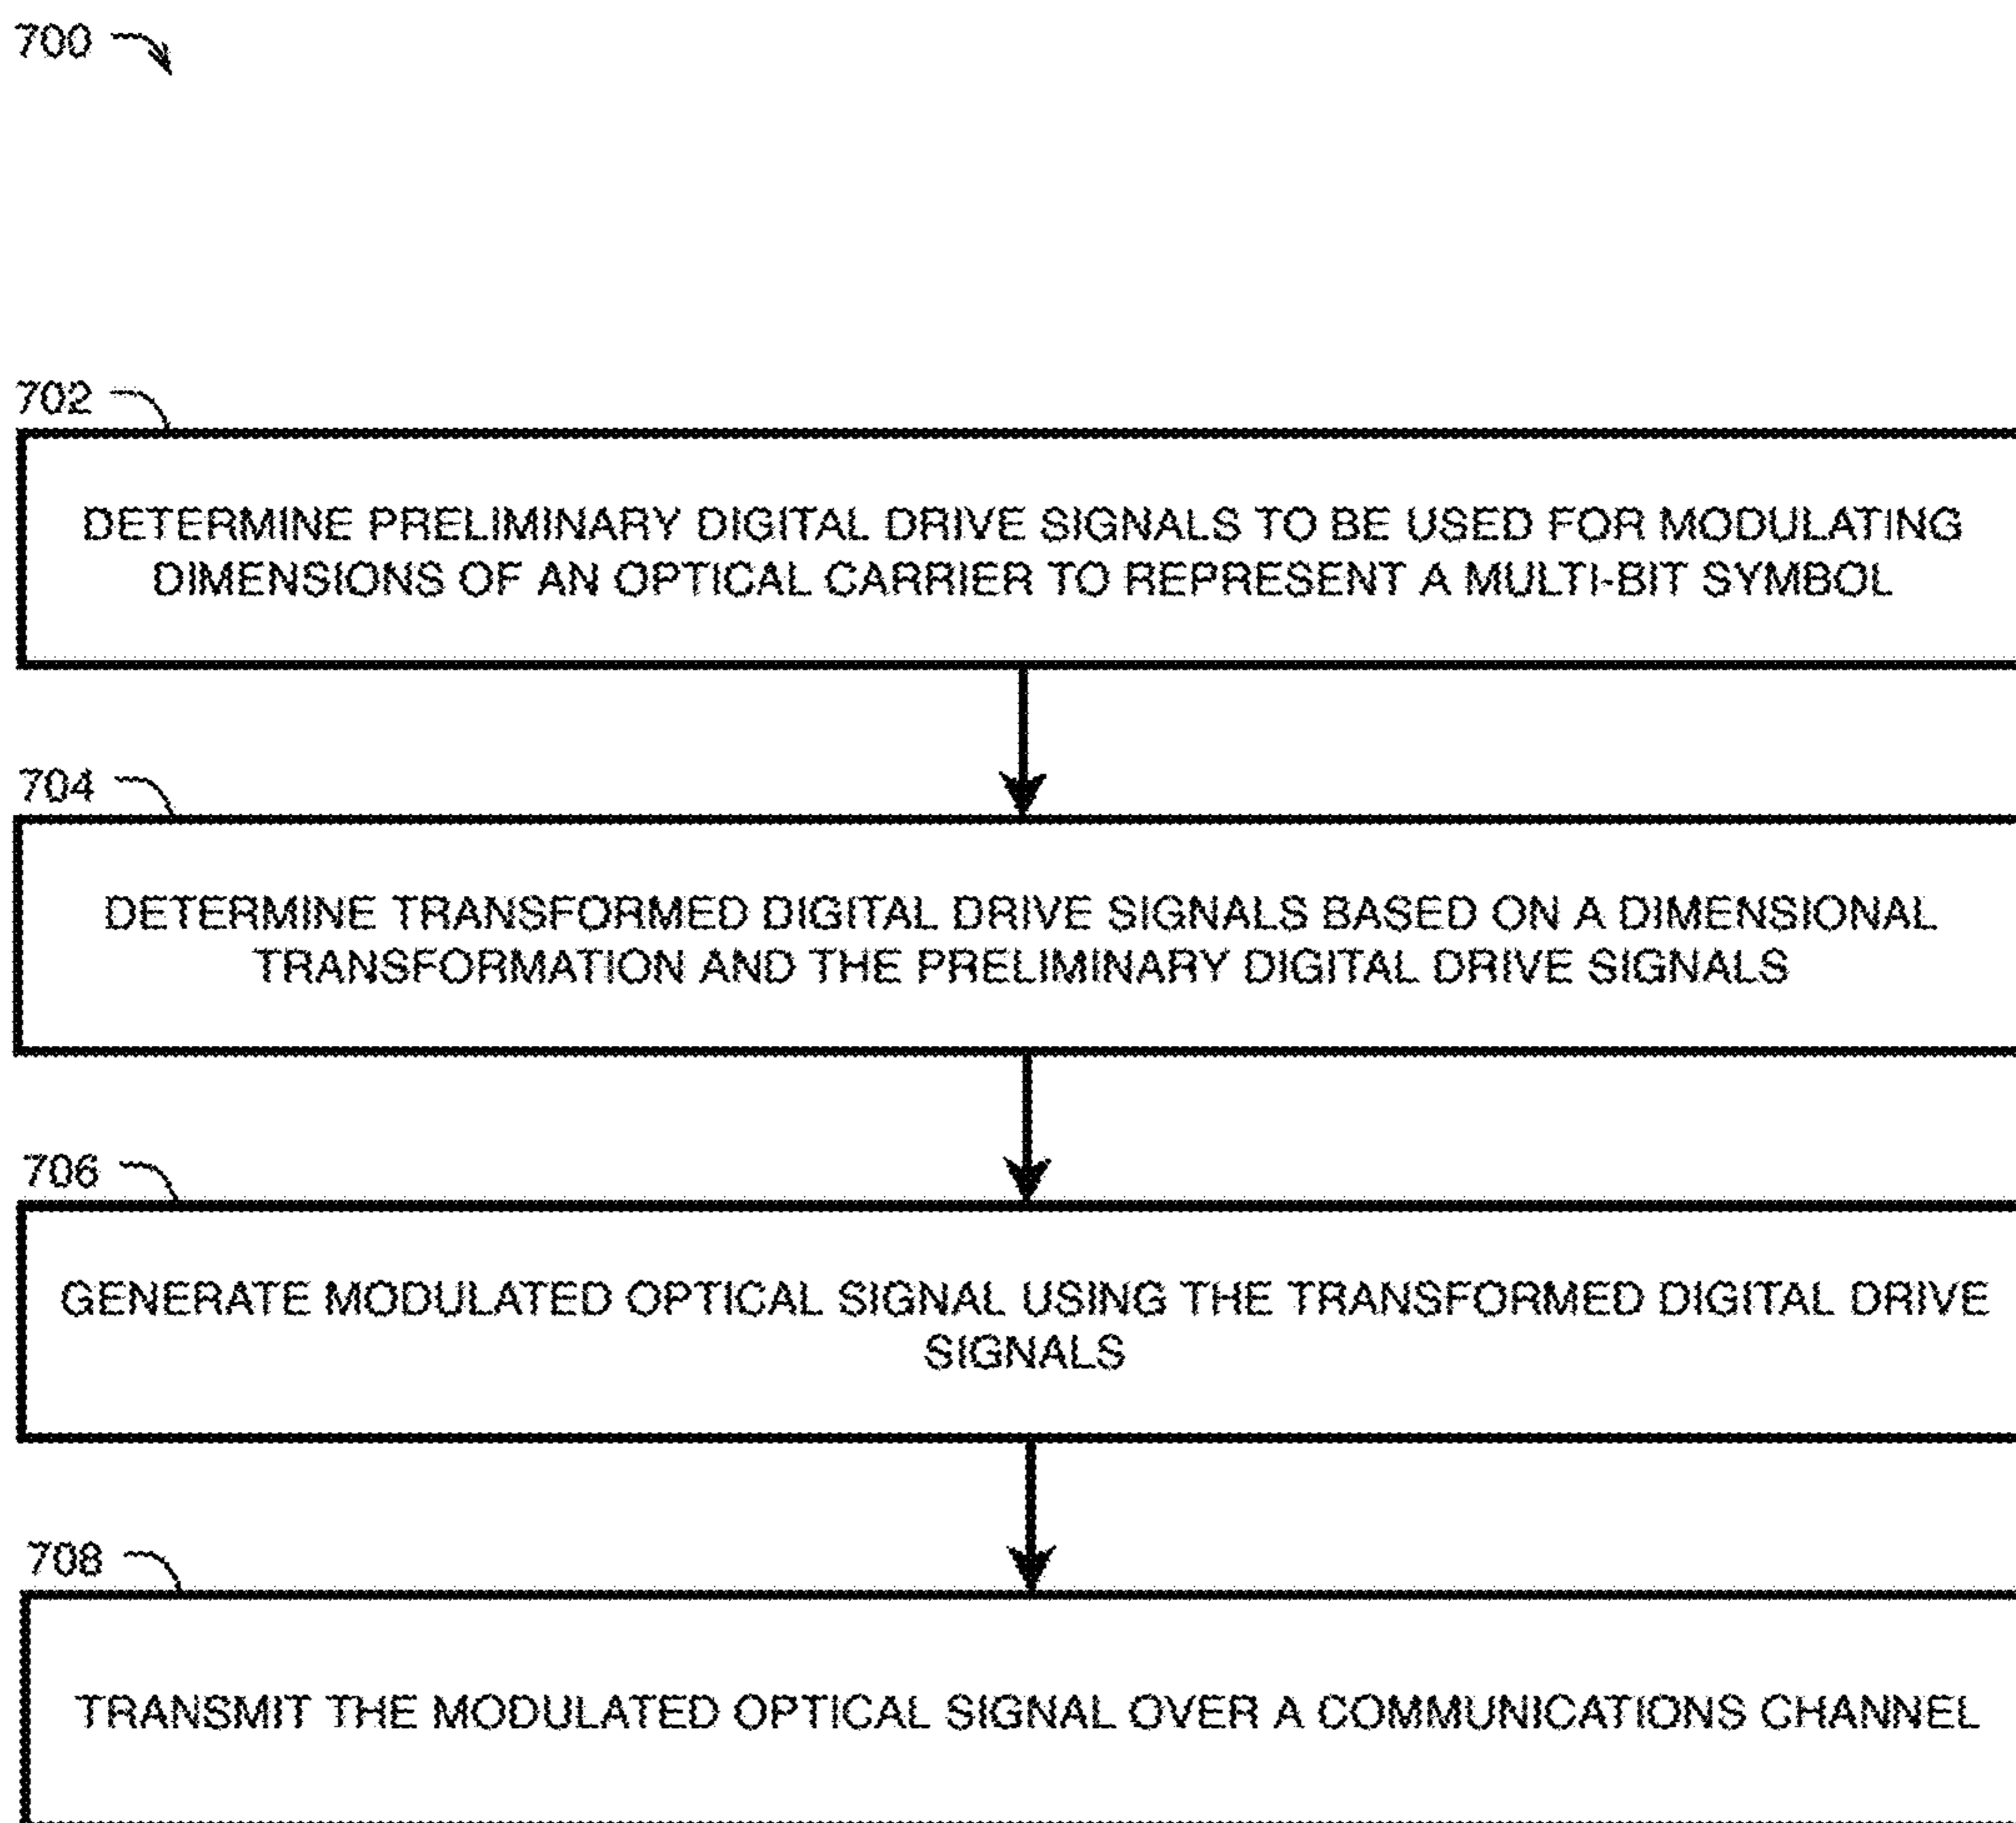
700

702

DETERMINE PRELIMINARY DIGITAL DRIVE SIGNALS TO BE USED FOR MODULATING DIMENSIONS OF AN OPTICAL CARRIER TO REPRESENT A MULTI-BIT SYMBOL

704

DETERMINE TRANSFORMED DIGITAL DRIVE SIGNALS BASED ON A DIMENSIONAL TRANSFORMATION AND THE PRELIMINARY DIGITAL DRIVE SIGNALS

706

GENERATE MODULATED OPTICAL SIGNAL USING THE TRANSFORMED DIGITAL DRIVE SIGNALS

708

TRANSMIT THE MODULATED OPTICAL SIGNAL OVER A COMMUNICATIONS CHANNEL